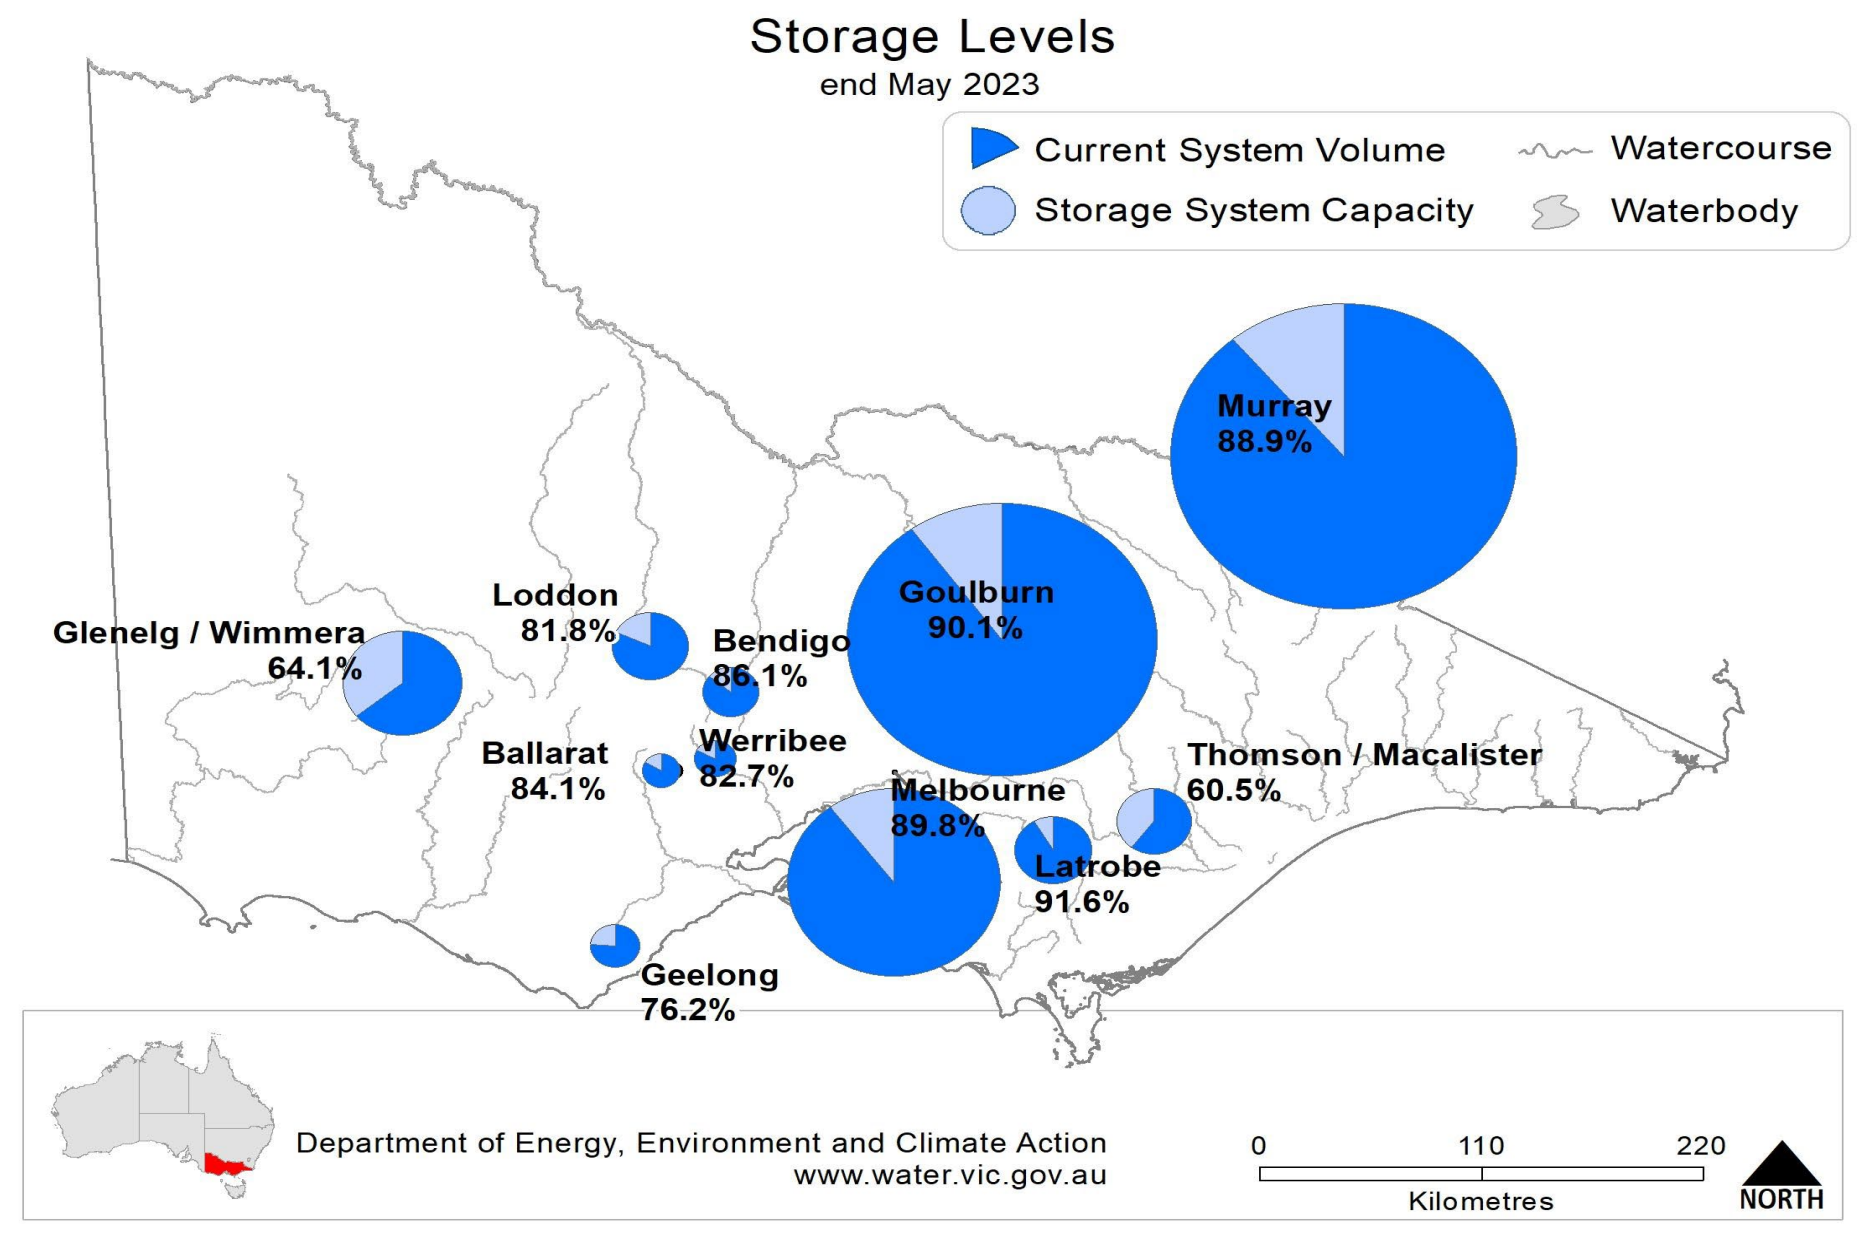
Storage Levels
end May 2023

Current System Volume
Storage System Capacity
Watercourse
Waterbody

Murray
88.9%

Goulburn
90.1%

Loddon
81.8%

Bendigo
86.1%

Glenelg / Wimmera
64.1%

Ballarat
84.1%

Werribee
82.7%

Thomson / Macalister
60.5%

Melbourne
89.8%

Latrobe
91.6%

Geelong
76.2%

Department of Energy, Environment and Climate Action
www.water.vic.gov.au

0 110 220
Kilometres
NORTH